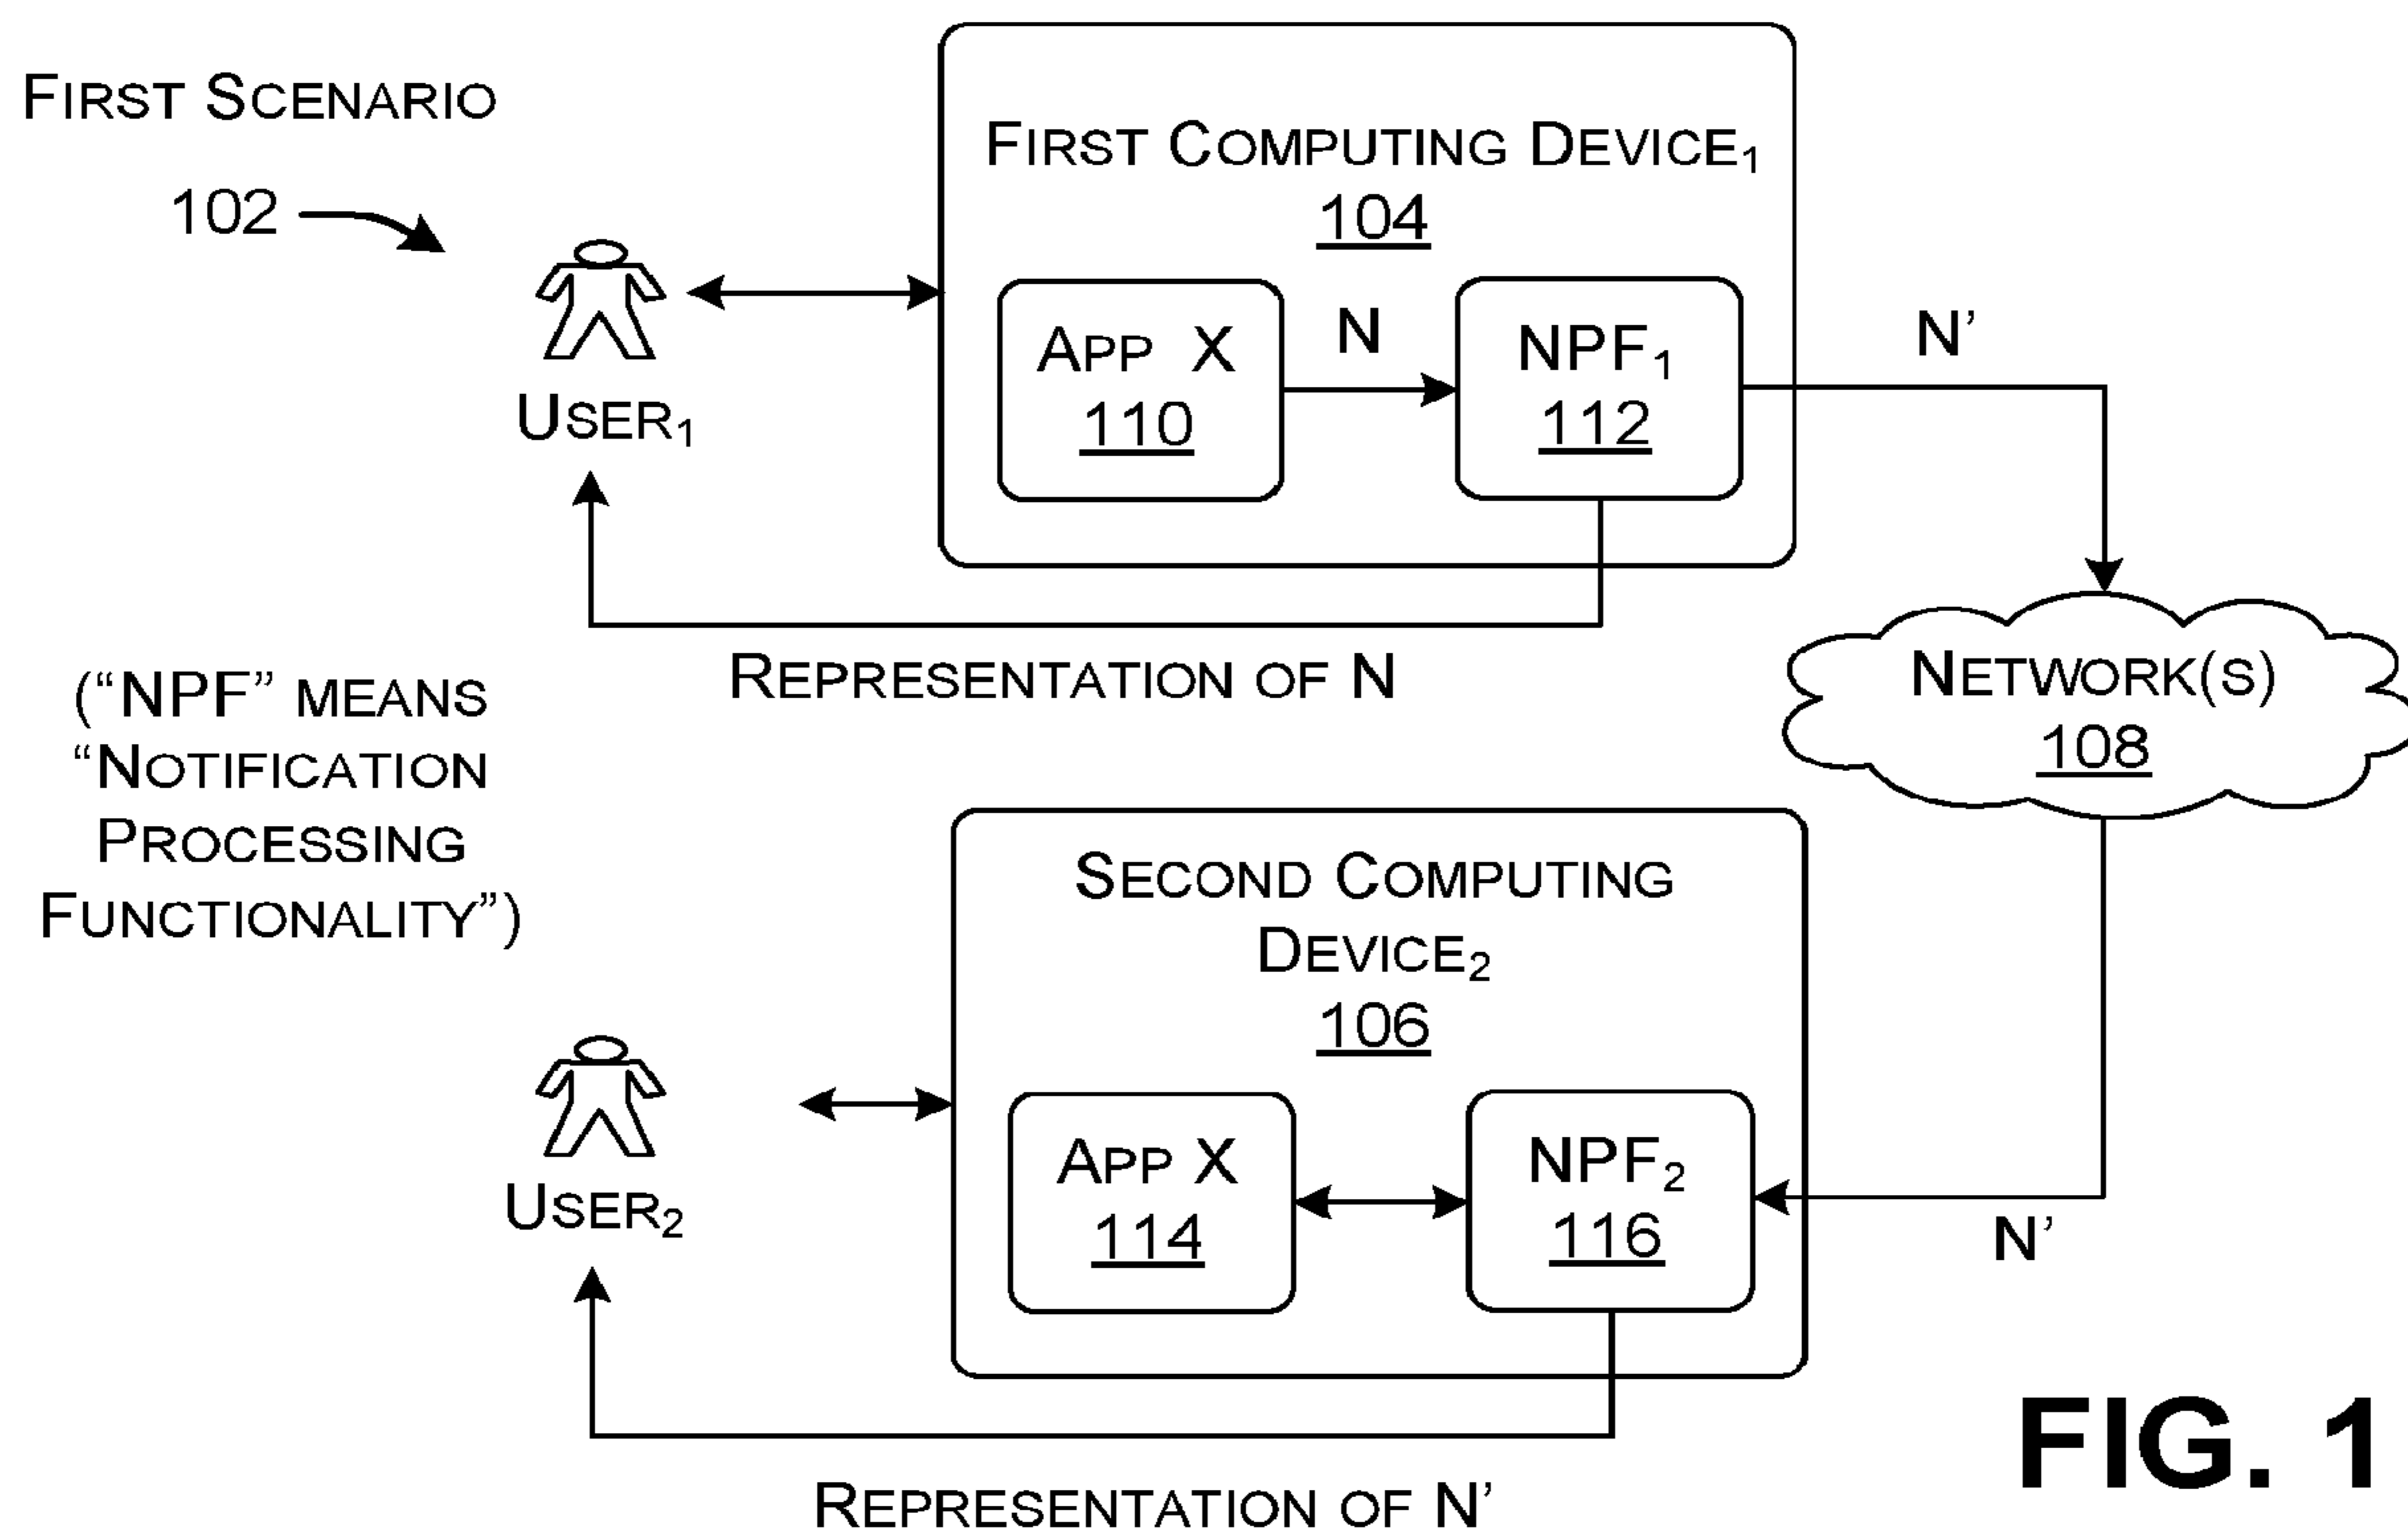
First Scenario

102

First Computing Device$_1$
104

User$_1$

App X
110

N

NPF$_1$
112

N'

Representation of N

("NPF" means "Notification Processing Functionality")

Network(s)
108

Second Computing Device$_2$
106

User$_2$

App X
114

NPF$_2$
116

N'

Representation of N'

FIG. 1